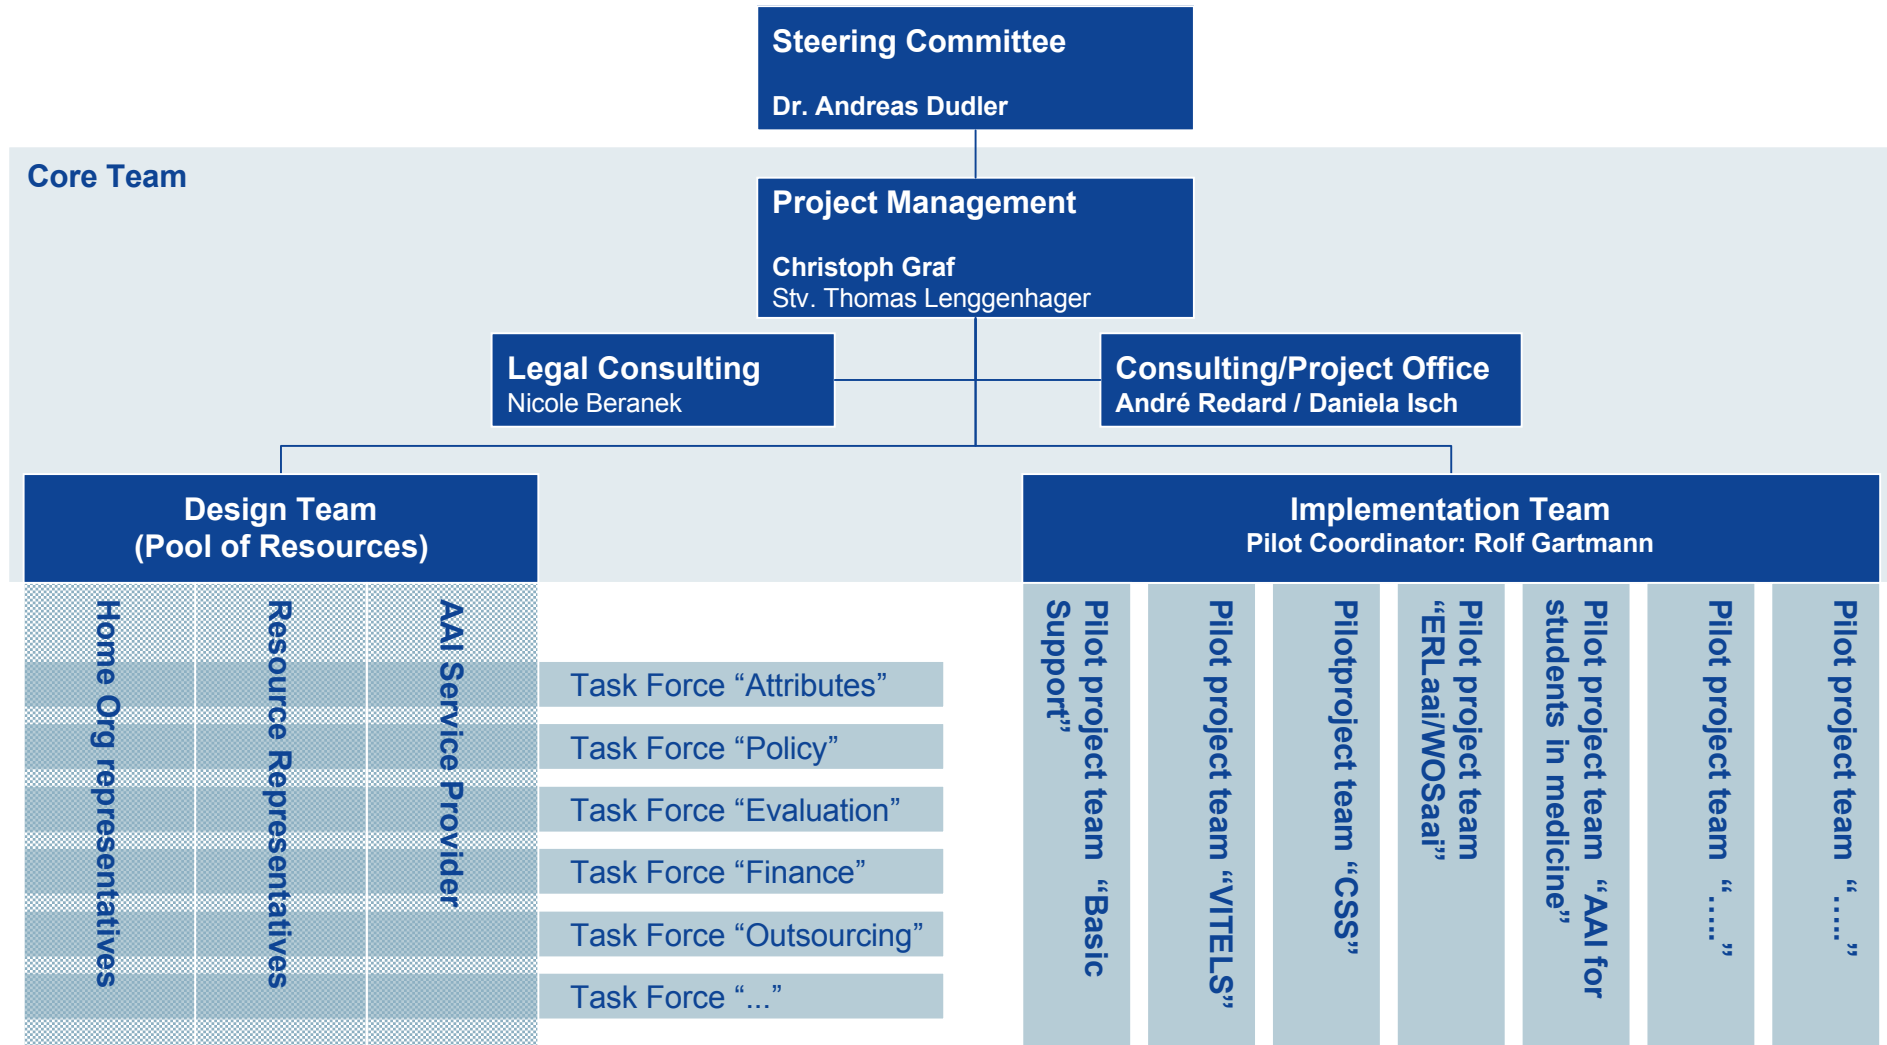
Steering Committee

Dr. Andreas Dudler

Core Team

Project Management

Christoph Graf
Stv. Thomas Lenggenhager

Legal Consulting
Nicole Beranek

Consulting/Project Office
André Redard / Daniela Isch

Design Team
(Pool of Resources)

Home Org representatives

Resource Representatives

AAI Service Provider

Task Force “Attributes”

Task Force “Policy”

Task Force “Evaluation”

Task Force “Finance”

Task Force “Outsourcing”

Task Force “...”

Implementation Team
Pilot Coordinator: Rolf Gartmann

Pilot project team “Basic Support”

Pilot project team “VITELS”

Pilotproject team “CSS”

Pilot project team “ERLaai/WOSaai”

Pilot project team “AAI for students in medicine”

Pilot project team “.....”

Pilot project team “.....”